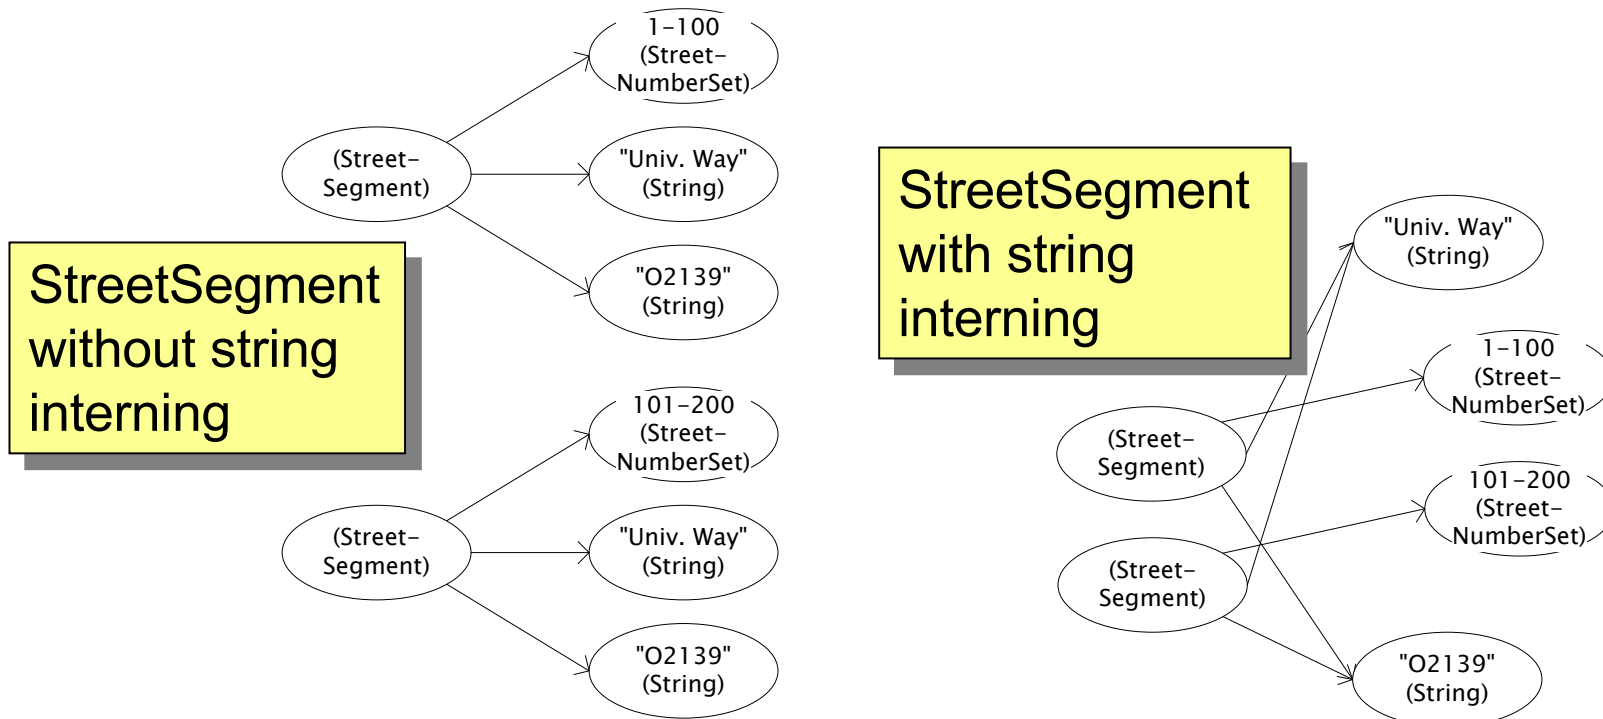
1–100 (Street–NumberSet)

(Street–Segment)

"Univ. Way" (String)

"O2139" (String)

StreetSegment without string interning

101–200 (Street–NumberSet)

(Street–Segment)

"Univ. Way" (String)

"O2139" (String)

StreetSegment with string interning

"Univ. Way" (String)

1–100 (Street–NumberSet)

(Street–Segment)

101–200 (Street–NumberSet)

(Street–Segment)

"O2139" (String)